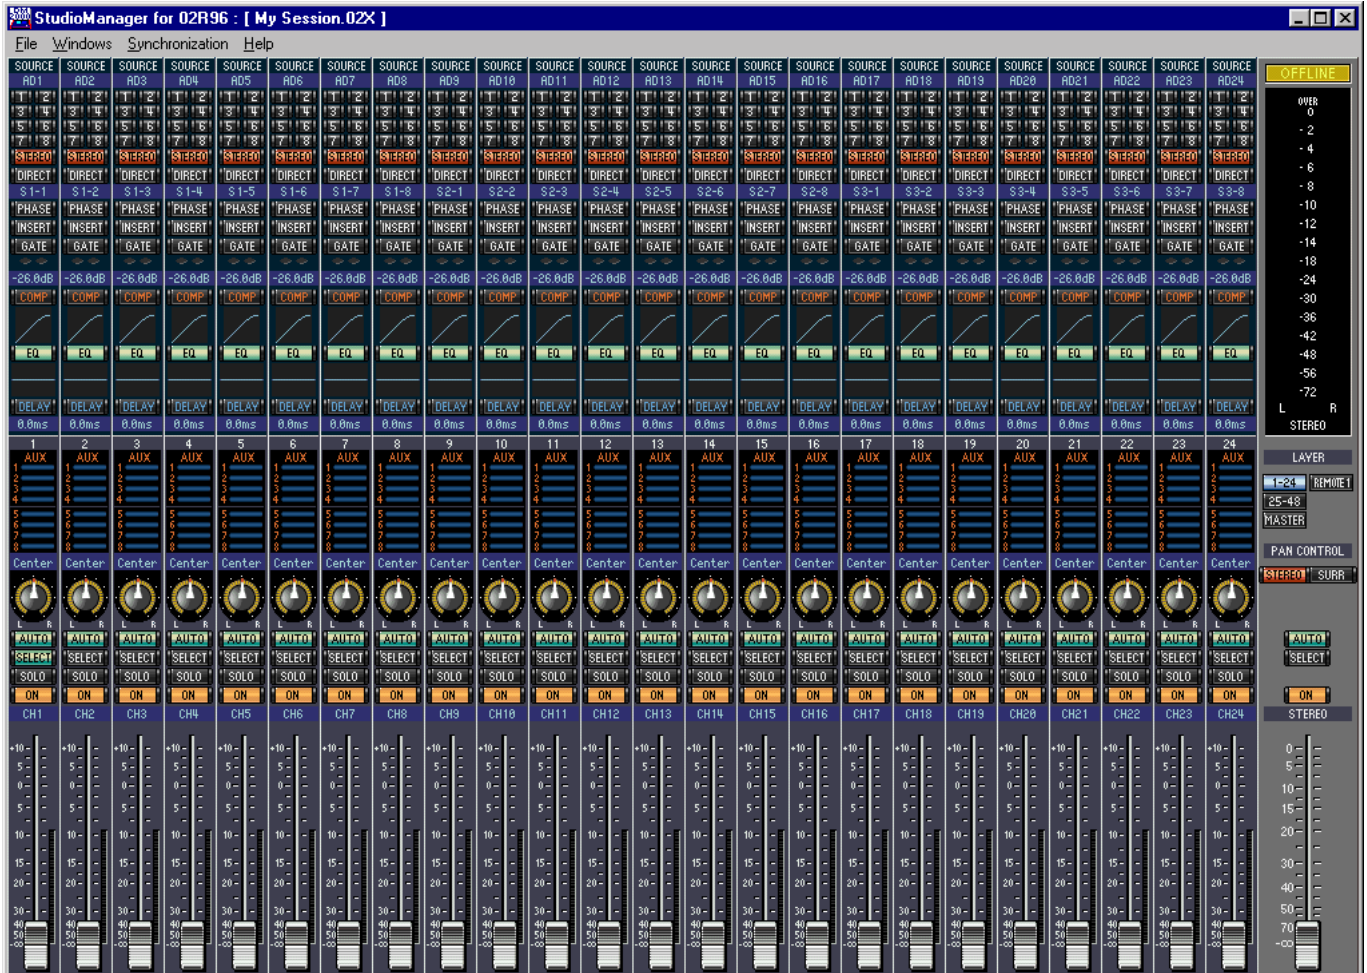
StudioManager for 02R96 : [ My Session.02X ]

File Windows Synchronization Help

| SOURCE AD1 | SOURCE AD2 | SOURCE AD3 | SOURCE AD4 | SOURCE AD5 | SOURCE AD6 | SOURCE AD7 | SOURCE AD8 | SOURCE AD9 | SOURCE AD10 | SOURCE AD11 | SOURCE AD12 | SOURCE AD13 | SOURCE AD14 | SOURCE AD15 | SOURCE AD16 | SOURCE AD17 | SOURCE AD18 | SOURCE AD19 | SOURCE AD20 | SOURCE AD21 | SOURCE AD22 | SOURCE AD23 | SOURCE AD24 |
|---|---|---|---|---|---|---|---|---|---|---|---|---|---|---|---|---|---|---|---|---|---|---|---|
| S1-1 | S1-2 | S1-3 | S1-4 | S1-5 | S1-6 | S1-7 | S1-8 | S2-1 | S2-2 | S2-3 | S2-4 | S2-5 | S2-6 | S2-7 | S2-8 | S3-1 | S3-2 | S3-3 | S3-4 | S3-5 | S3-6 | S3-7 | S3-8 |
| CH1 | CH2 | CH3 | CH4 | CH5 | CH6 | CH7 | CH8 | CH9 | CH10 | CH11 | CH12 | CH13 | CH14 | CH15 | CH16 | CH17 | CH18 | CH19 | CH20 | CH21 | CH22 | CH23 | CH24 |

Each channel: 1 2 3 4 5 6 7 8 STEREO DIRECT PHASE INSERT GATE -26.0dB COMP EQ DELAY 0.0ms AUX 1 2 3 4 5 6 7 8 Center L R AUTO SELECT SOLO ON +10 5 0 5 10 15 20 30 40 50 -∞

OFFLINE
OVER 0 -2 -4 -6 -8 -10 -12 -14 -18 -24 -30 -36 -42 -48 -56 -72 L R STEREO
LAYER 1-24 REMOTE1 25-48 MASTER
PAN CONTROL STEREO SURR
AUTO SELECT ON STEREO
0 5 10 15 20 30 40 50 70 -∞